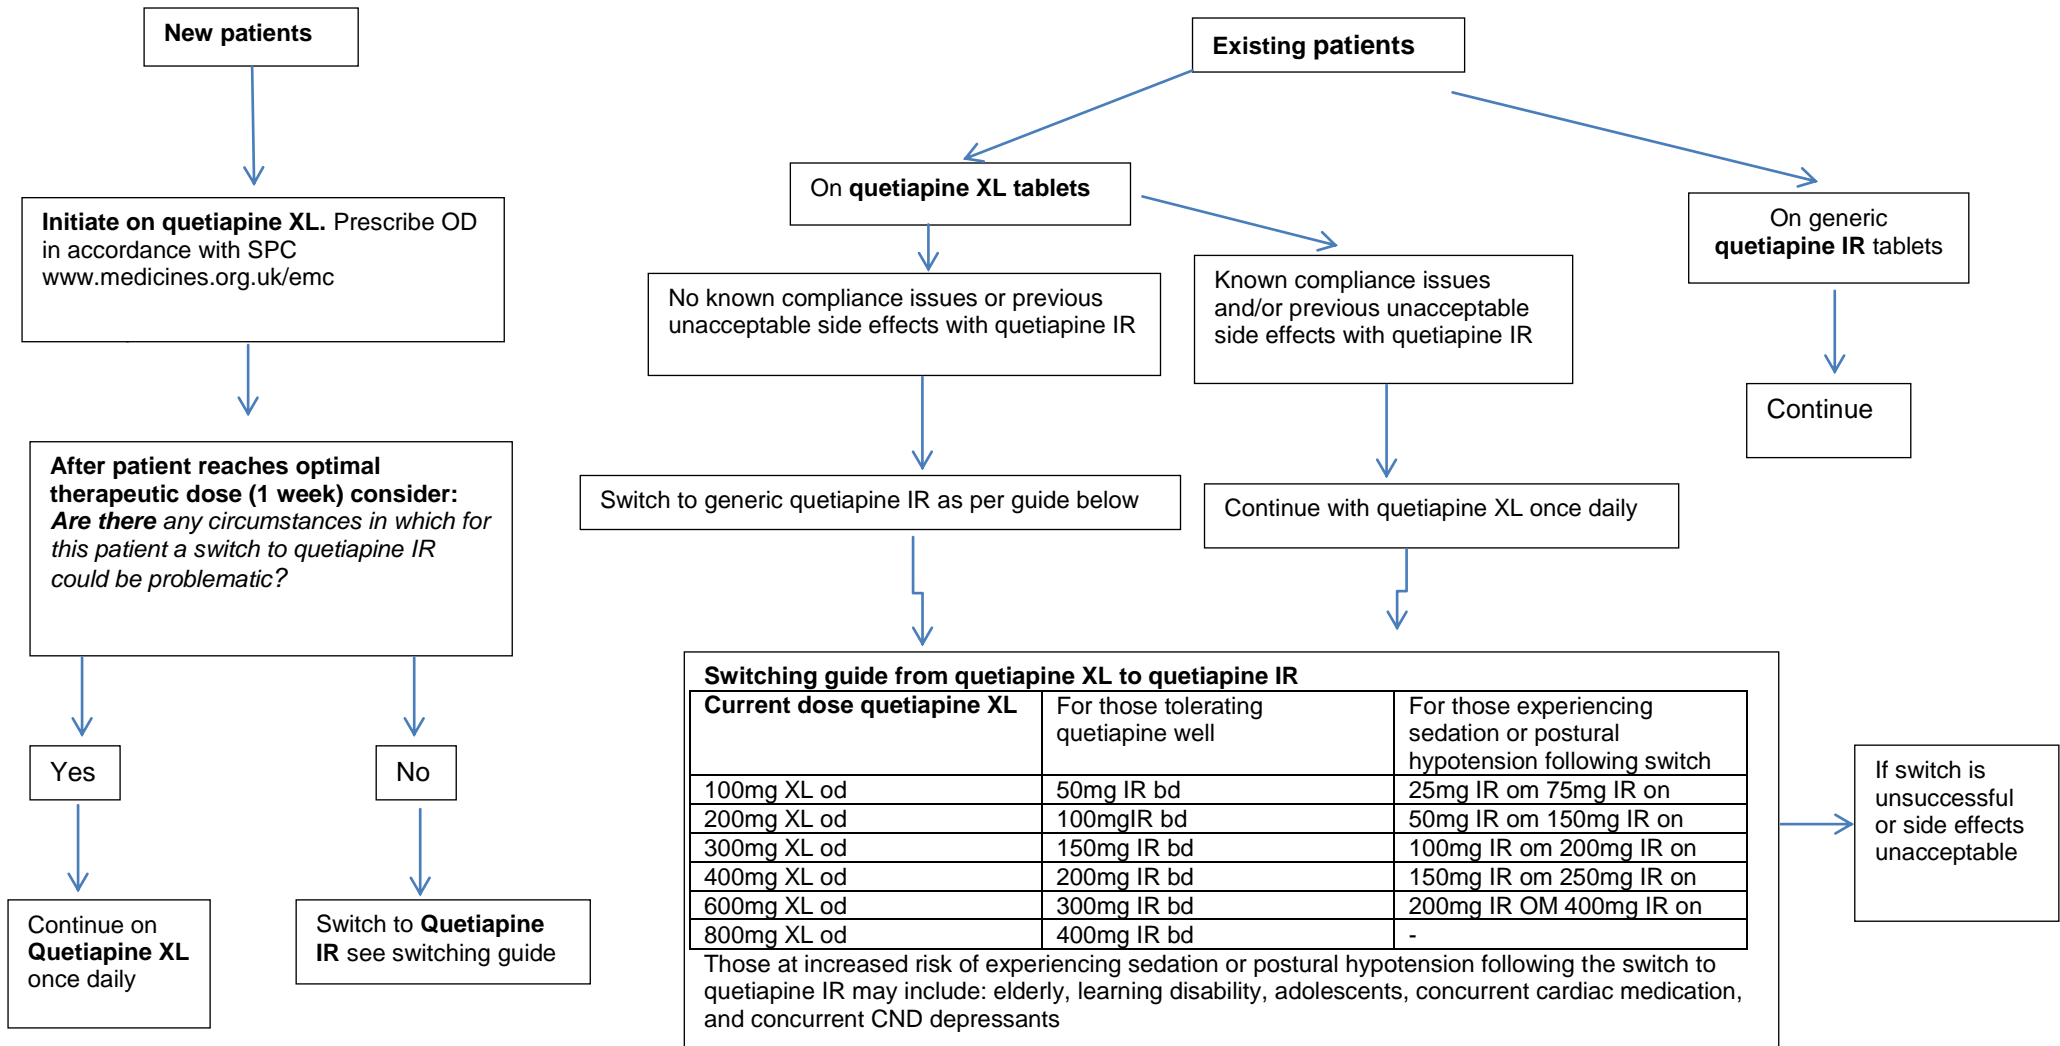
New patients

Initiate on quetiapine XL. Prescribe OD in accordance with SPC www.medicines.org.uk/emc

After patient reaches optimal therapeutic dose (1 week) consider: *Are there* any circumstances in which for this patient a switch to quetiapine IR could be problematic?

Yes

No

Continue on Quetiapine XL once daily

Switch to Quetiapine IR see switching guide

Existing patients

On quetiapine XL tablets

On generic quetiapine IR tablets

No known compliance issues or previous unacceptable side effects with quetiapine IR

Known compliance issues and/or previous unacceptable side effects with quetiapine IR

Continue

Switch to generic quetiapine IR as per guide below

Continue with quetiapine XL once daily

Switching guide from quetiapine XL to quetiapine IR

| Current dose quetiapine XL | For those tolerating quetiapine well | For those experiencing sedation or postural hypotension following switch |
|---|---|---|
| 100mg XL od | 50mg IR bd | 25mg IR om 75mg IR on |
| 200mg XL od | 100mgIR bd | 50mg IR om 150mg IR on |
| 300mg XL od | 150mg IR bd | 100mg IR om 200mg IR on |
| 400mg XL od | 200mg IR bd | 150mg IR om 250mg IR on |
| 600mg XL od | 300mg IR bd | 200mg IR OM 400mg IR on |
| 800mg XL od | 400mg IR bd | - |

Those at increased risk of experiencing sedation or postural hypotension following the switch to quetiapine IR may include: elderly, learning disability, adolescents, concurrent cardiac medication, and concurrent CND depressants

If switch is unsuccessful or side effects unacceptable